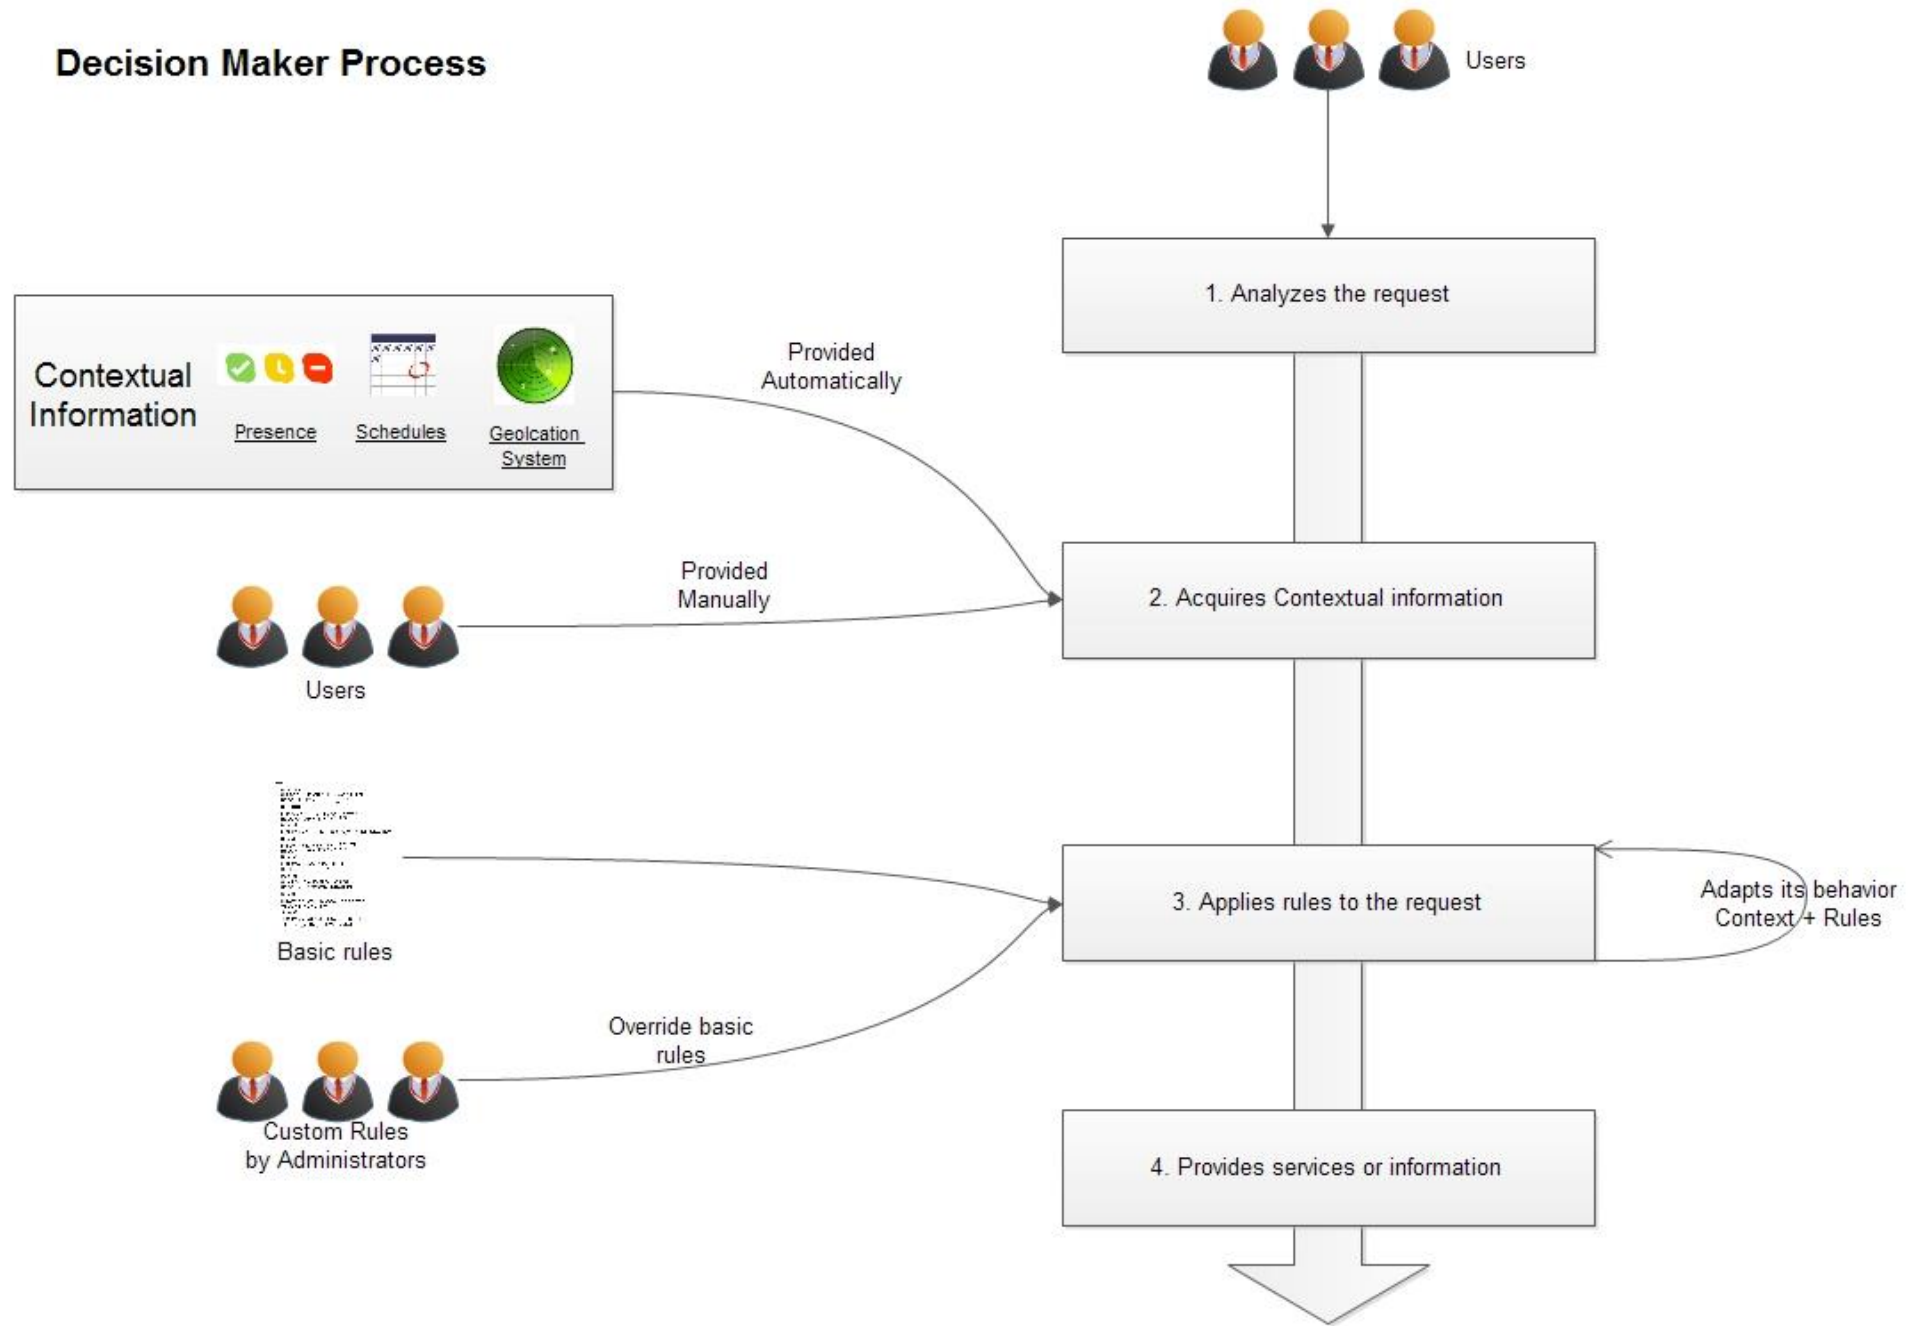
Decision Maker Process

Users

1. Analyzes the request

Contextual Information

Presence

Schedules

Geolcation System

Provided Automatically

2. Acquires Contextual information

Provided Manually

Users

3. Applies rules to the request

Adapts its behavior Context + Rules

Basic rules

Override basic rules

Custom Rules by Administrators

4. Provides services or information